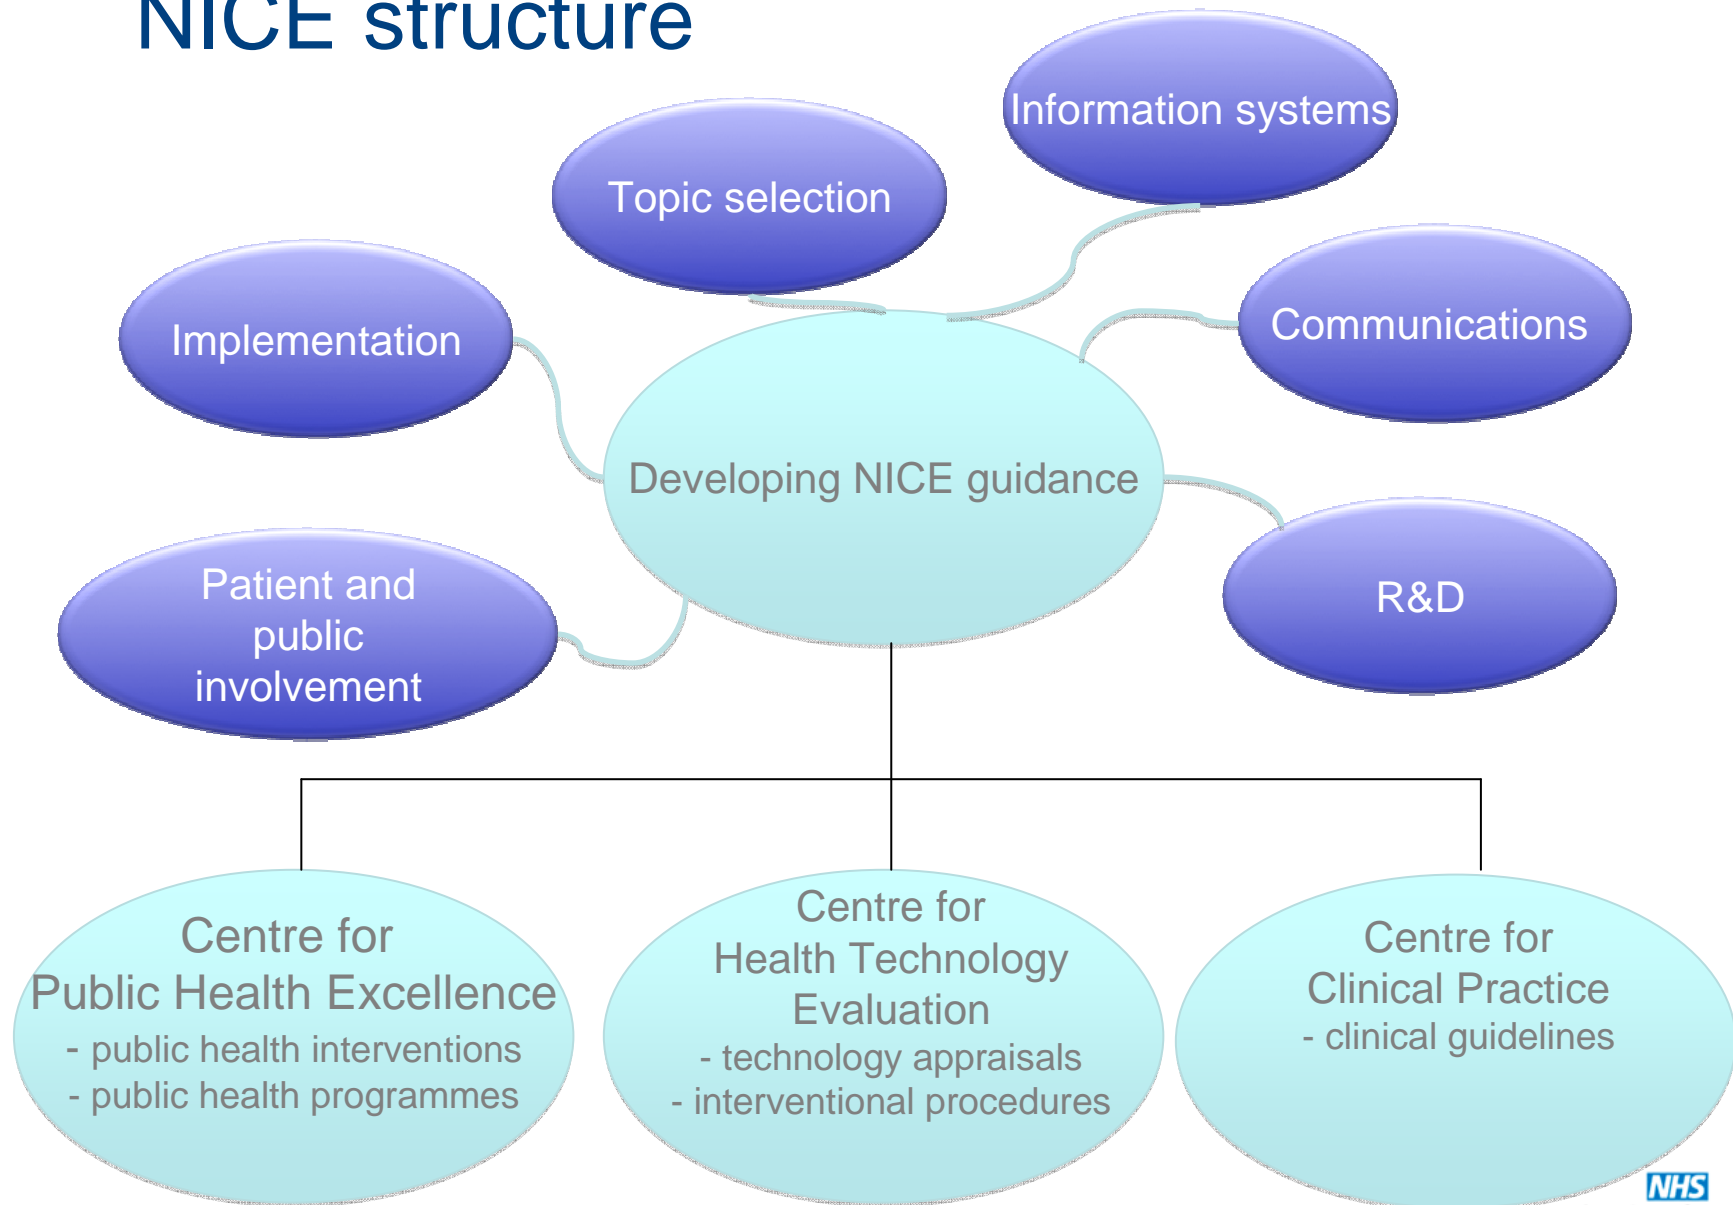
NICE structure

Information systems

Topic selection

Implementation

Communications

Developing NICE guidance

Patient and public involvement

R&D

Centre for Public Health Excellence
- public health interventions
- public health programmes

Centre for Health Technology Evaluation
- technology appraisals
- interventional procedures

Centre for Clinical Practice
- clinical guidelines

NHS